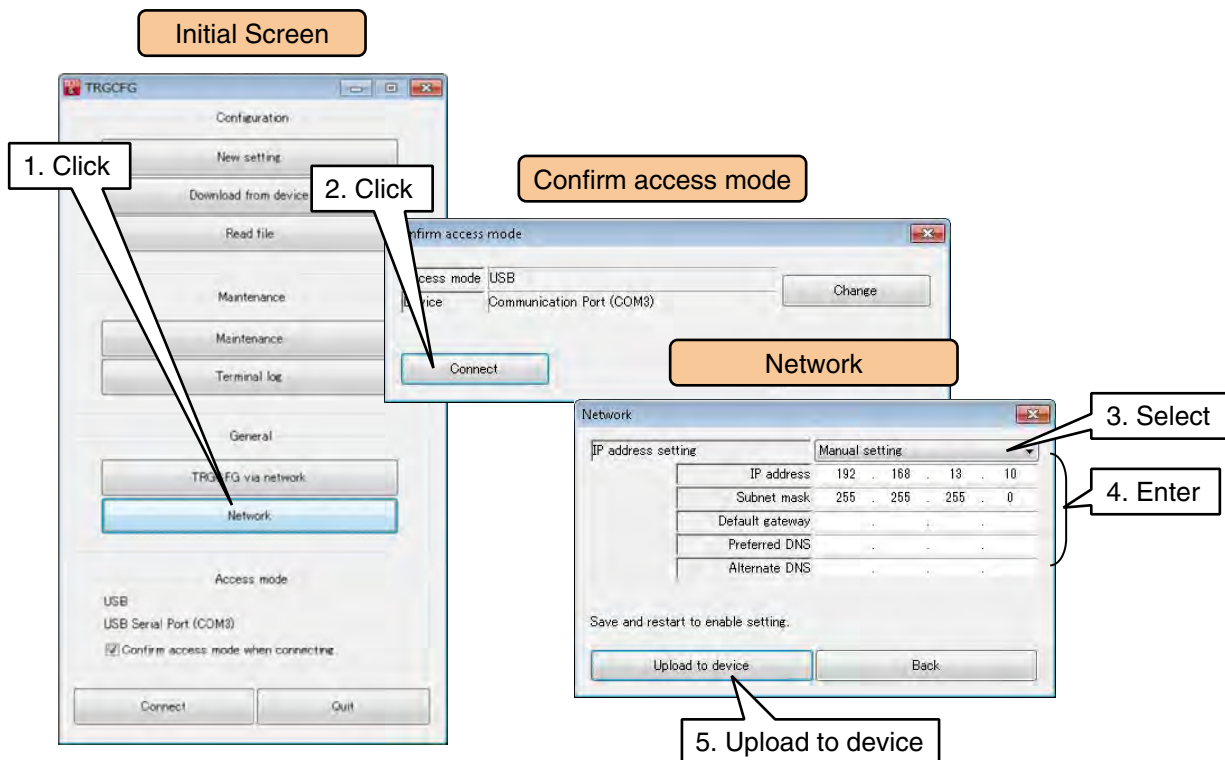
Initial Screen

TRGCFG

Configuration

1. Click

New setting

Download from device

2. Click

Confirm access mode

Read file

onfirm access mode

ccess mode USB

vice Communication Port (COM3)

Change

Maintenance

Maintenance

Connect

Network

Terminal log

Network

IP address setting

Manual setting

3. Select

IP address 192 . 168 . 13 . 10

Subnet mask 255 . 255 . 255 . 0

4. Enter

Default gateway . . .

Preferred DNS . . .

Alternate DNS . . .

General

TRG FG via network

Network

Access mode

USB

USB Serial Port (COM3)

Confirm access mode when connecting

Save and restart to enable setting.

Upload to device

Back

Connect

Quit

5. Upload to device